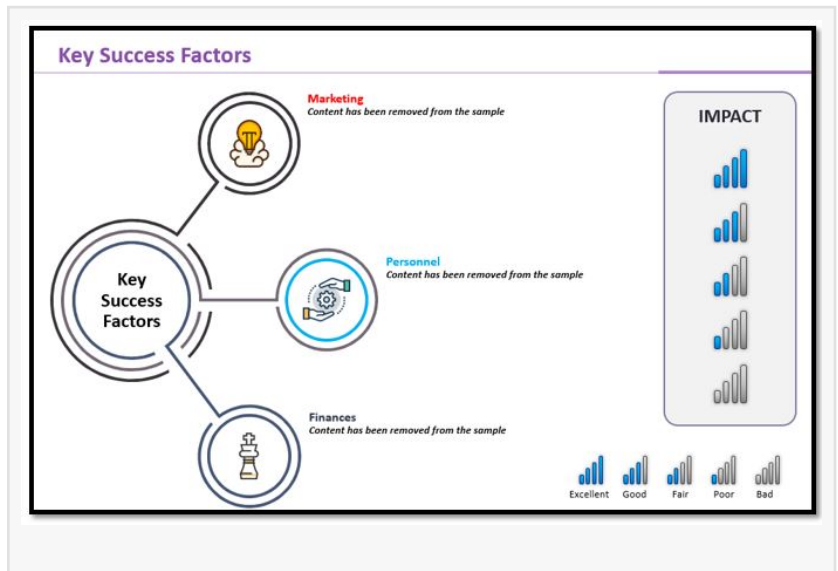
Key Success Factors

Marketing
Content has been removed from the sample

Key Success Factors

Personnel
Content has been removed from the sample

Finances
Content has been removed from the sample

IMPACT

Excellent Good Fair Poor Bad